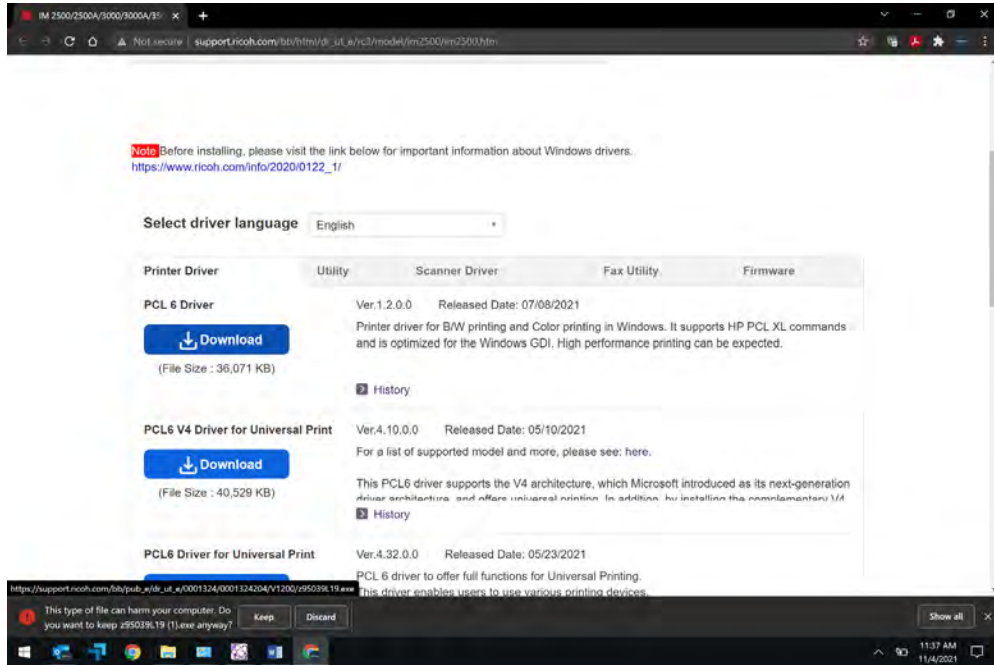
IM 2500/2500A/3000/3000A/35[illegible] ×

Not secure | support.ricoh.com/bb/html/dr_ut_e/rc3/model/im2500/im2500.htm

Note Before installing, please visit the link below for important information about Windows drivers.
https://www.ricoh.com/info/2020/0122_1/

Select driver language English

Printer Driver | Utility | Scanner Driver | Fax Utility | Firmware

PCL 6 Driver
Download
(File Size : 36,071 KB)
Ver.1.2.0.0 Released Date: 07/08/2021
Printer driver for B/W printing and Color printing in Windows. It supports HP PCL XL commands and is optimized for the Windows GDI. High performance printing can be expected.
History

PCL6 V4 Driver for Universal Print
Download
(File Size : 40,529 KB)
Ver.4.10.0.0 Released Date: 05/10/2021
For a list of supported model and more, please see: here.
This PCL6 driver supports the V4 architecture, which Microsoft introduced as its next-generation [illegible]
History

PCL6 Driver for Universal Print
Ver.4.32.0.0 Released Date: 05/23/2021
PCL 6 driver to offer full functions for Universal Printing.
This driver enables users to use various printing devices.

https://support.ricoh.com/bb/pub_e/dr_ut_e/0001324/0001324204/V1200/z95039L19.exe

This type of file can harm your computer. Do you want to keep z95039L19 (1).exe anyway?
Keep
Discard
Show all

11:37 AM
11/4/2021